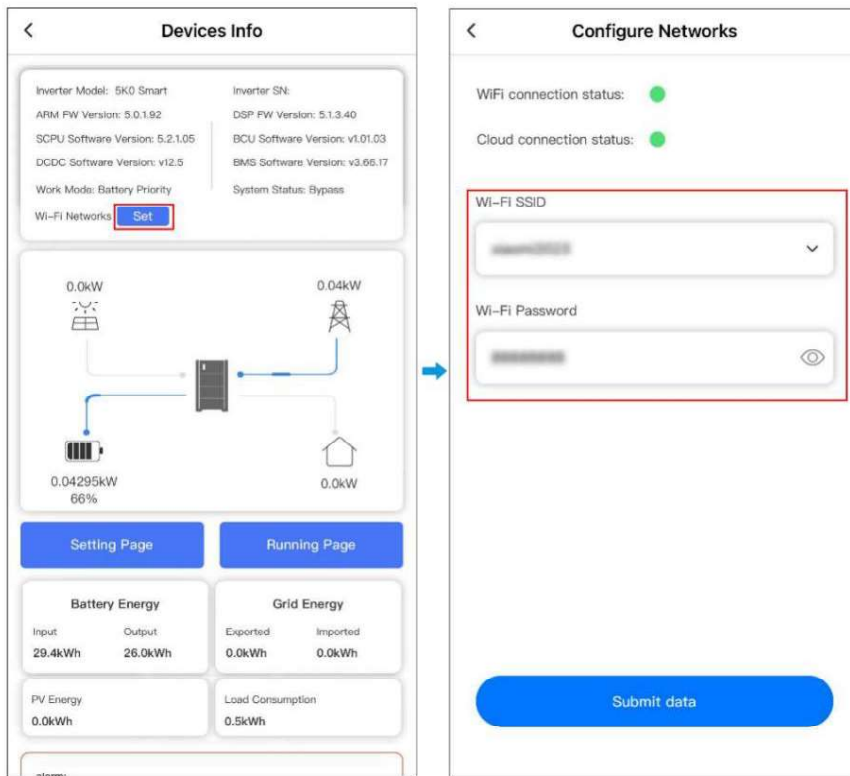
<

Devices Info

Inverter Model: 5K0 Smart
Inverter SN:
ARM FW Version: 5.0.1.92
DSP FW Version: 5.1.3.40
SCPU Software Version: 5.2.1.05
BCU Software Version: v1.01.03
DCDC Software Version: v12.5
BMS Software Version: v3.66.17
Work Mode: Battery Priority
System Status: Bypass
Wi-Fi Networks Set

0.0kW
0.04kW
0.04295kW
66%
0.0kW

Setting Page
Running Page

Battery Energy
Input 29.4kWh
Output 26.0kWh

Grid Energy
Exported 0.0kWh
Imported 0.0kWh

PV Energy
0.0kWh

Load Consumption
0.5kWh

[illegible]

<

Configure Networks

WiFi connection status:

Cloud connection status:

Wi-Fi SSID
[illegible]

Wi-Fi Password
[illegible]

Submit data